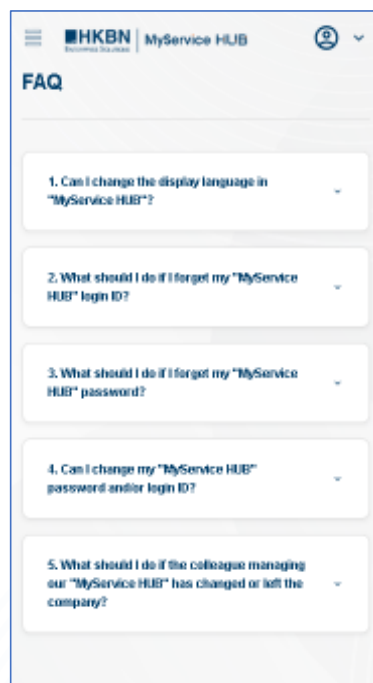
HKBN
Business Solutions
MyService HUB

FAQ

1. Can I change the display language in "MyService HUB"?

2. What should I do if I forget my "MyService HUB" login ID?

3. What should I do if I forget my "MyService HUB" password?

4. Can I change my "MyService HUB" password and/or login ID?

5. What should I do if the colleague managing our "MyService HUB" has changed or left the company?